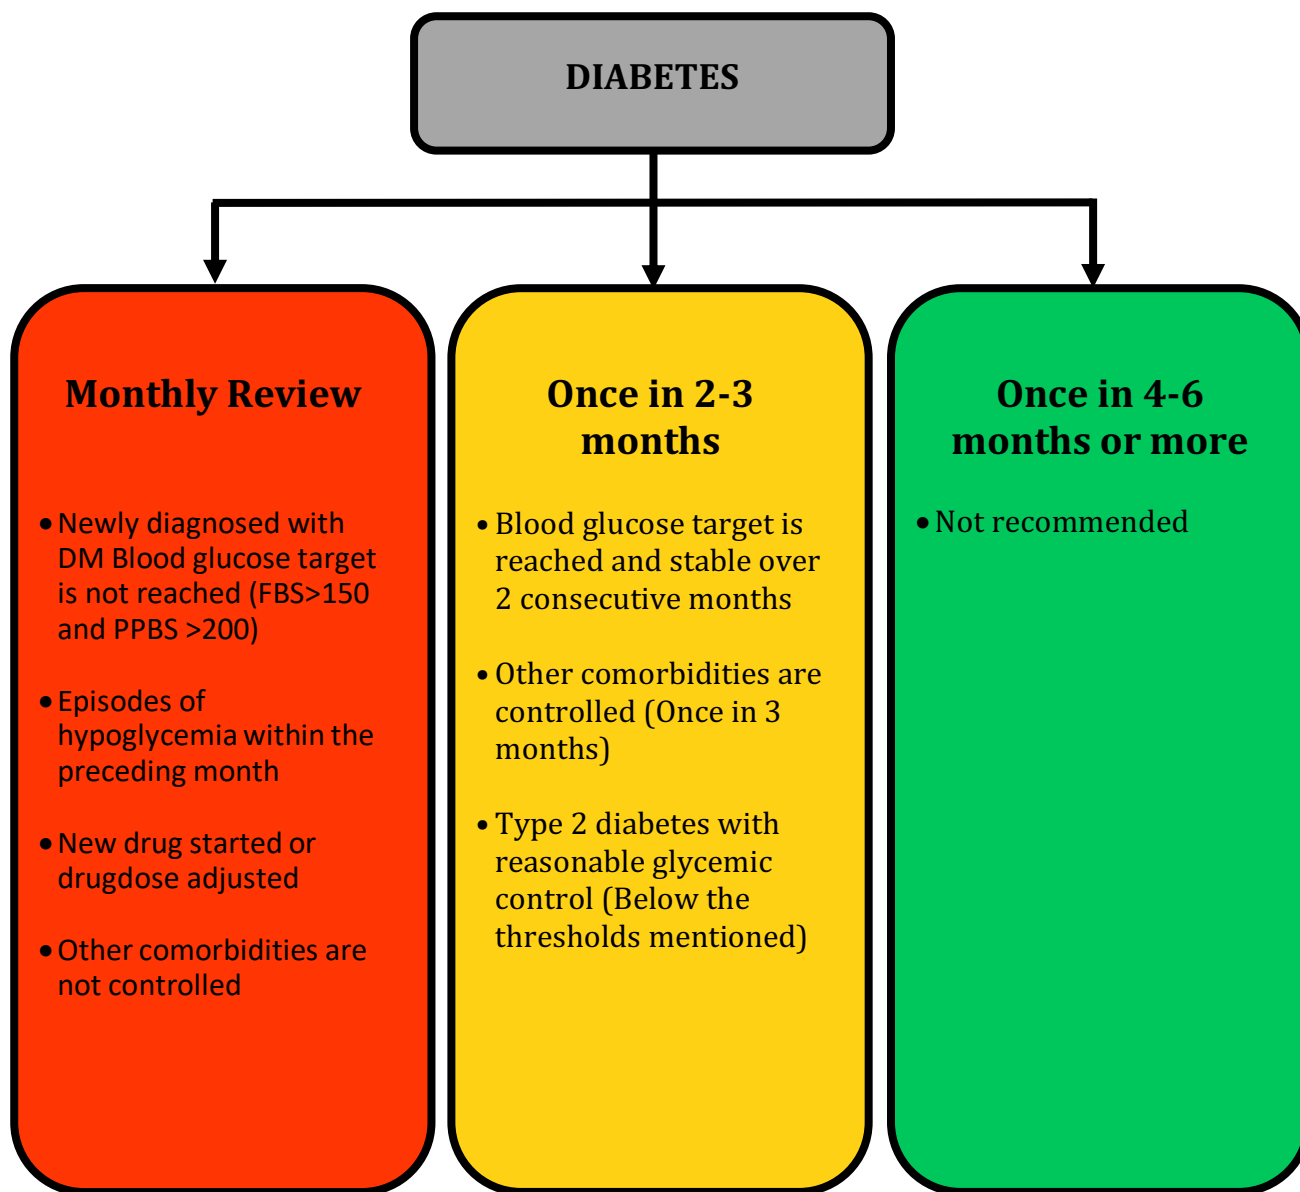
DIABETES

Monthly Review

- Newly diagnosed with DM Blood glucose target is not reached (FBS>150 and PPBS >200)
- Episodes of hypoglycemia within the preceding month
- New drug started or drugdose adjusted
- Other comorbidities are not controlled

Once in 2-3 months

- Blood glucose target is reached and stable over 2 consecutive months
- Other comorbidities are controlled (Once in 3 months)
- Type 2 diabetes with reasonable glycemic control (Below the thresholds mentioned)

Once in 4-6 months or more

- Not recommended